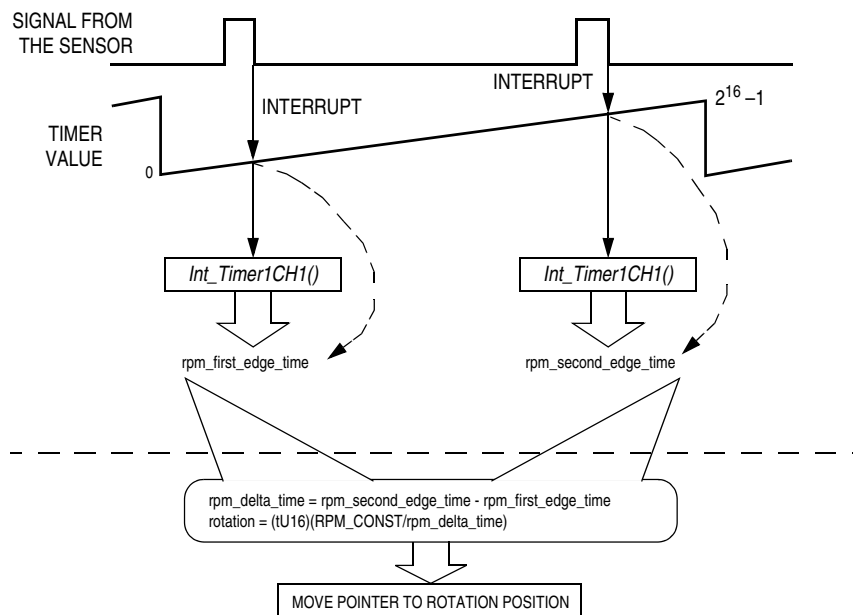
SIGNAL FROM THE SENSOR

INTERRUPT

INTERRUPT

TIMER VALUE

0

$2^{16}-1$

Int_Timer1CH1()

Int_Timer1CH1()

rpm_first_edge_time

rpm_second_edge_time

rpm_delta_time = rpm_second_edge_time - rpm_first_edge_time
rotation = (tU16)(RPM_CONST/rpm_delta_time)

MOVE POINTER TO ROTATION POSITION